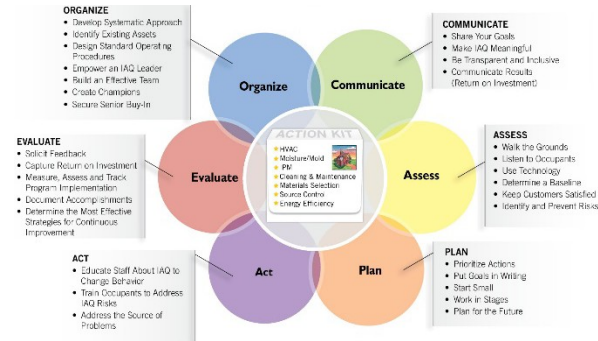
ORGANIZE
- Develop Systematic Approach
- Identify Existing Assets
- Design Standard Operating Procedures
- Empower an IAQ Leader
- Build an Effective Team
- Create Champions
- Secure Senior Buy-In

COMMUNICATE
- Share Your Goals
- Make IAQ Meaningful
- Be Transparent and Inclusive
- Communicate Results (Return on Investment)

EVALUATE
- Solicit Feedback
- Capture Return on Investment
- Measure, Assess and Track Program Implementation
- Document Accomplishments
- Determine the Most Effective Strategies for Continuous Improvement

ASSESS
- Walk the Grounds
- Listen to Occupants
- Use Technology
- Determine a Baseline
- Keep Customers Satisfied
- Identify and Prevent Risks

Organize

Communicate

Evaluate

Assess

Act

Plan

ACTION KIT
- HVAC
- Moisture/Mold
- IPM
- Cleaning & Maintenance
- Materials Selection
- Source Control
- Energy Efficiency

ACT
- Educate Staff About IAQ to Change Behavior
- Train Occupants to Address IAQ Risks
- Address the Source of Problems

PLAN
- Prioritize Actions
- Put Goals in Writing
- Start Small
- Work in Stages
- Plan for the Future